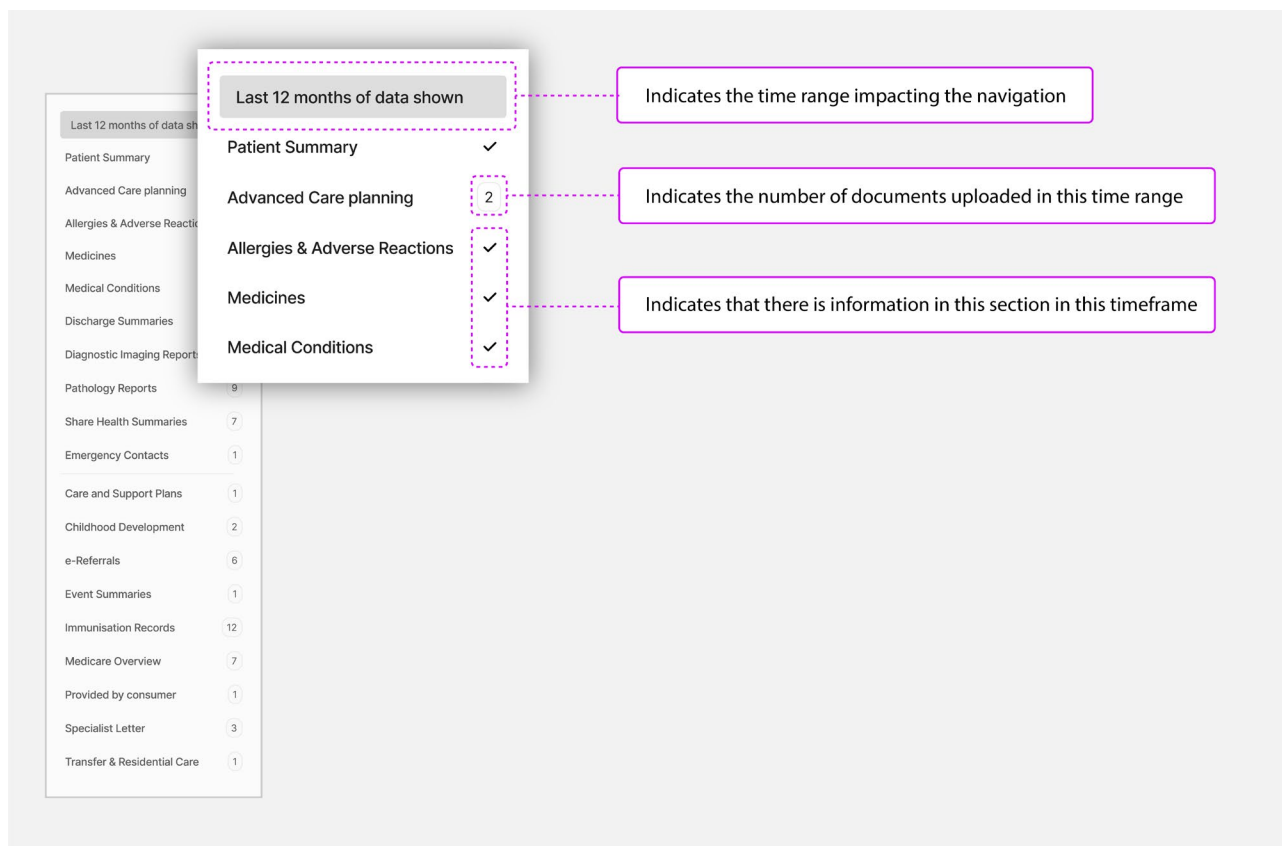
Last 12 months of data sh
Patient Summary
Advanced Care planning
Allergies & Adverse Reactio
Medicines
Medical Conditions
Discharge Summaries
Diagnostic Imaging Report
Pathology Reports 9
Share Health Summaries 7
Emergency Contacts 1
Care and Support Plans 1
Childhood Development 2
e-Referrals 6
Event Summaries 1
Immunisation Records 12
Medicare Overview 7
Provided by consumer 1
Specialist Letter 3
Transfer & Residential Care 1

Last 12 months of data shown
Patient Summary ✓
Advanced Care planning 2
Allergies & Adverse Reactions ✓
Medicines ✓
Medical Conditions ✓

Indicates the time range impacting the navigation

Indicates the number of documents uploaded in this time range

Indicates that there is information in this section in this timeframe